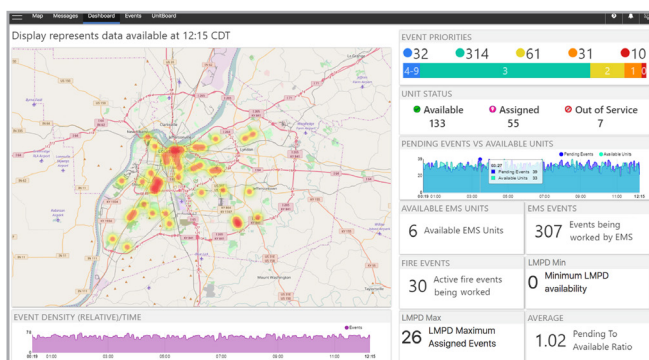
Map Messages Dashboard Events UnitBoard

Display represents data available at 12:15 CDT

EVENT PRIORITIES

32 314 61 31 10

4-9 3 2 1 0

UNIT STATUS

Available 133

Assigned 55

Out of Service 7

PENDING EVENTS VS AVAILABLE UNITS

Pending Events Available Units

00:27 Pending Events 29 Available Units 53

AVAILABLE EMS UNITS

6 Available EMS Units

EMS EVENTS

307 Events being worked by EMS

FIRE EVENTS

30 Active fire events being worked

LMPD Min

0 Minimum LMPD availability

EVENT DENSITY (RELATIVE)/TIME

Events

LMPD Max

26 LMPD Maximum Assigned Events

AVERAGE

1.02 Pending To Available Ratio